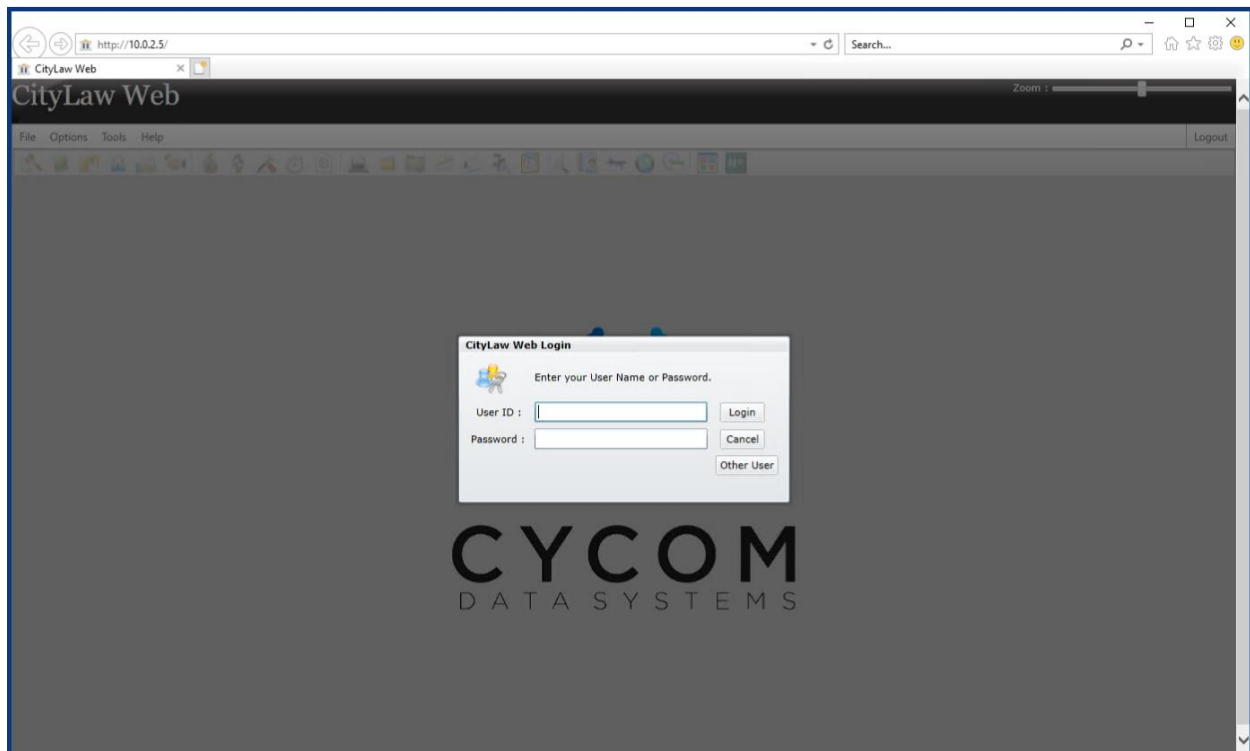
http://10.0.2.5/

Search...

CityLaw Web

CityLaw Web

Zoom :

File Options Tools Help

Logout

CityLaw Web Login

Enter your User Name or Password.

User ID :

Login

Password :

Cancel

Other User

CYCOM

DATA SYSTEMS